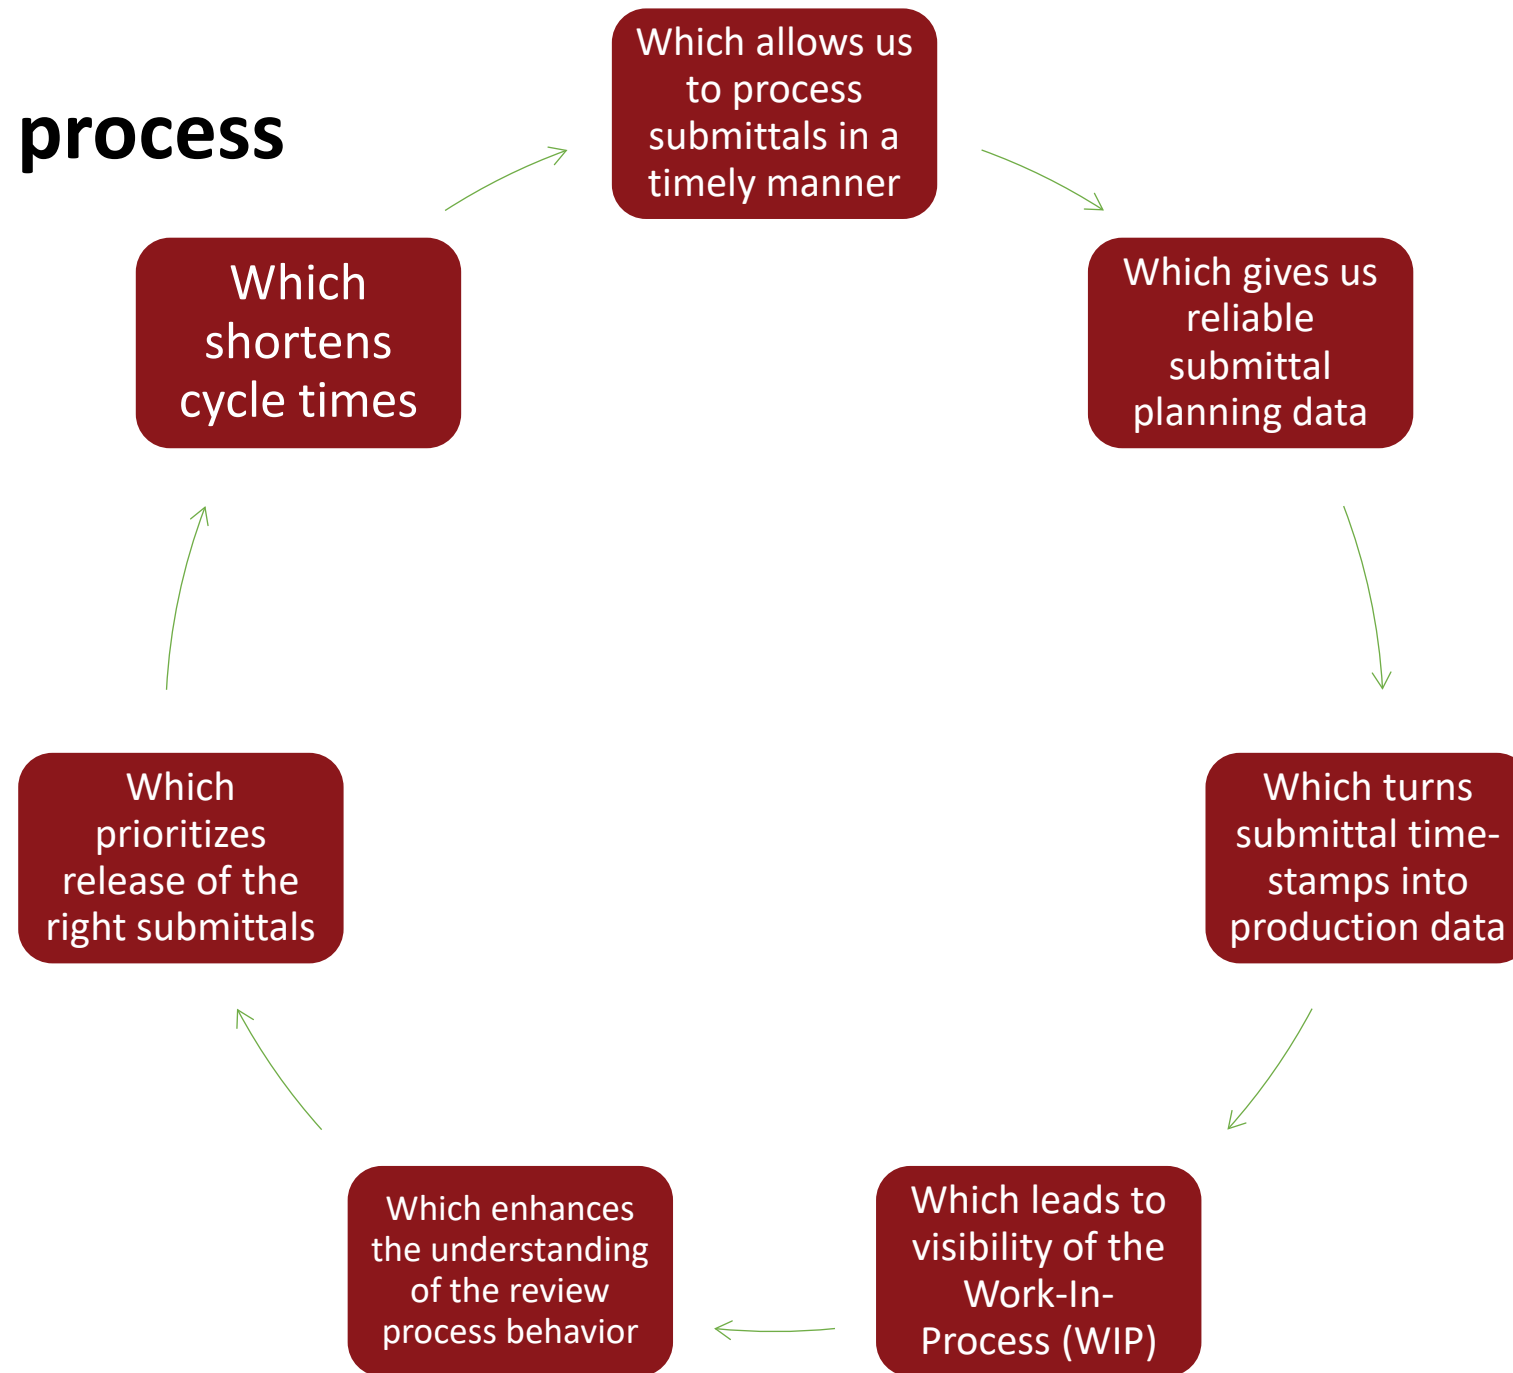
process

Which allows us to process submittals in a timely manner

Which gives us reliable submittal planning data

Which turns submittal time-stamps into production data

Which leads to visibility of the Work-In-Process (WIP)

Which enhances the understanding of the review process behavior

Which prioritizes release of the right submittals

Which shortens cycle times